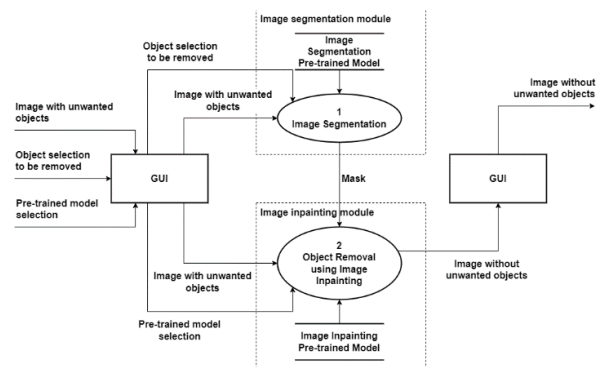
Image segmentation module

Image Segmentation Pre-trained Model

Object selection to be removed

Image with unwanted objects

1
Image Segmentation

Image with unwanted objects

Object selection to be removed

GUI

Pre-trained model selection

Mask

Image without unwanted objects

GUI

Image inpainting module

2
Object Removal using Image Inpainting

Image with unwanted objects

Image without unwanted objects

Pre-trained model selection

Image Inpainting Pre-trained Model